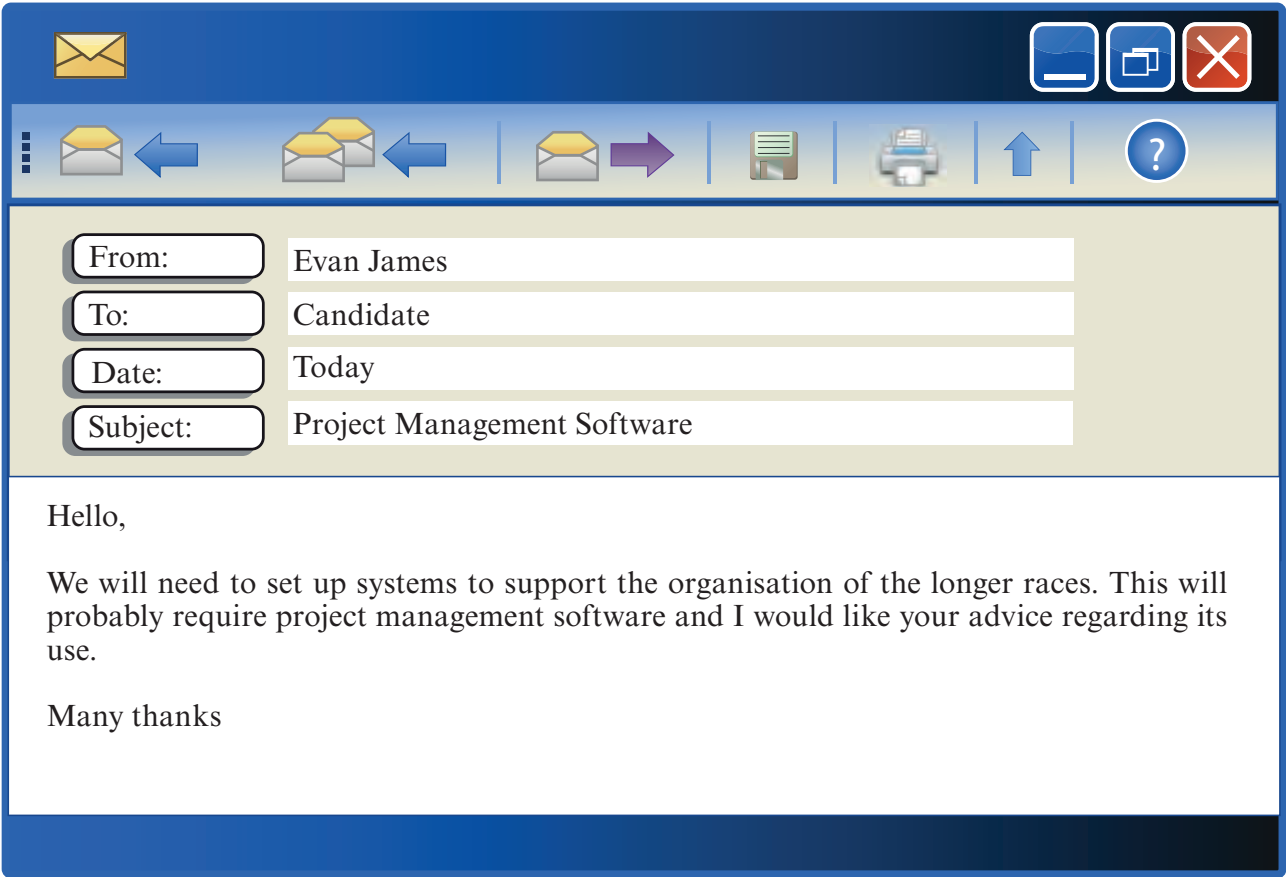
?

From: Evan James
To: Candidate
Date: Today
Subject: Project Management Software

Hello,

We will need to set up systems to support the organisation of the longer races. This will probably require project management software and I would like your advice regarding its use.

Many thanks